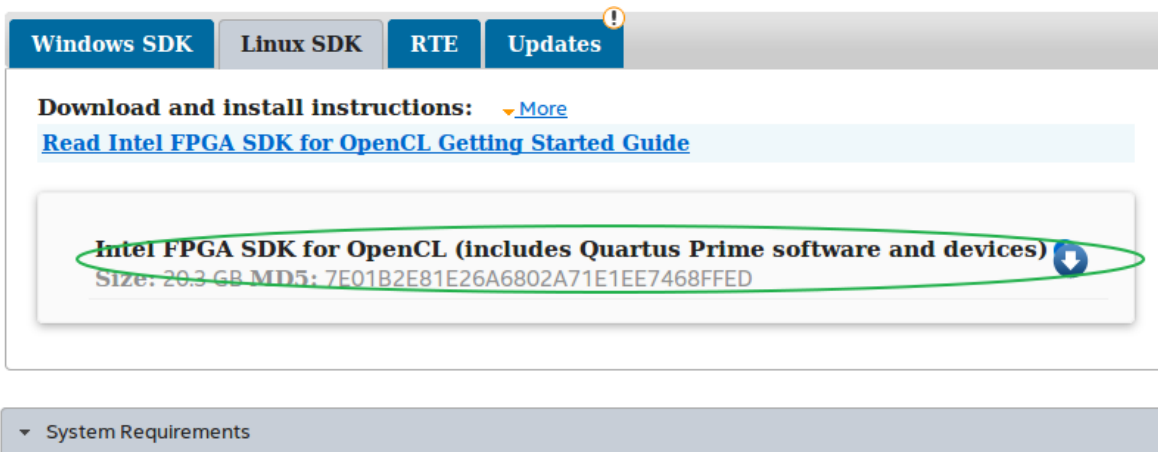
Windows SDK | Linux SDK | RTE | Updates

Download and install instructions: More

Read Intel FPGA SDK for OpenCL Getting Started Guide

Intel FPGA SDK for OpenCL (includes Quartus Prime software and devices)
Size: 20.3 GB MD5: 7E01B2E81E26A6802A71E1EE7468FFED

System Requirements